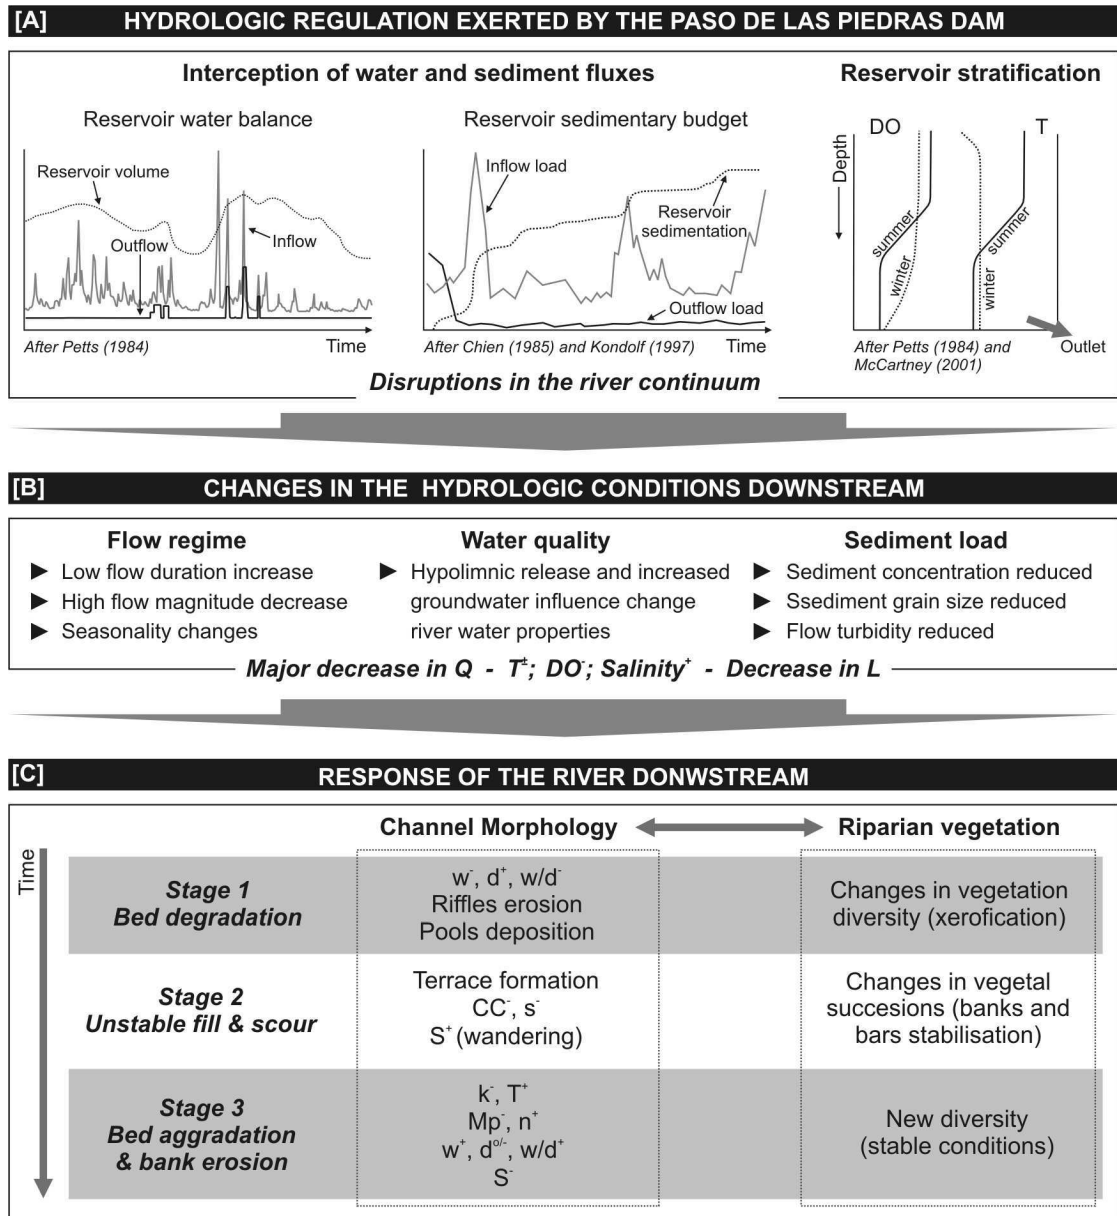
[A] HYDROLOGIC REGULATION EXERTED BY THE PASO DE LAS PIEDRAS DAM

Interception of water and sediment fluxes

Reservoir water balance

Reservoir volume

Outflow

Inflow

After Petts (1984)

Time

Reservoir sedimentary budget

Inflow load

Reservoir sedimentation

Outflow load

After Chien (1985) and Kondolf (1997)

Time

Reservoir stratification

DO

T

Depth

summer

winter

winter

summer

After Petts (1984) and McCartney (2001)

Outlet

Disruptions in the river continuum

[B] CHANGES IN THE HYDROLOGIC CONDITIONS DOWNSTREAM

Flow regime
► Low flow duration increase
► High flow magnitude decrease
► Seasonality changes

Water quality
► Hypolimnic release and increased groundwater influence change river water properties

Sediment load
► Sediment concentration reduced
► Ssediment grain size reduced
► Flow turbidity reduced

Major decrease in Q - $T^{\pm}$; $DO^{-}$; $Salinity^{+}$ - Decrease in L

[C] RESPONSE OF THE RIVER DONWSTREAM

Time

Channel Morphology

Riparian vegetation

| | Channel Morphology | Riparian vegetation |
|---|---|---|
| Stage 1 Bed degradation | $w^{-}$, $d^{+}$, $w/d^{-}$ Riffles erosion Pools deposition | Changes in vegetation diversity (xerofication) |
| Stage 2 Unstable fill & scour | Terrace formation $CC^{-}$, $s^{-}$ $S^{+}$ (wandering) | Changes in vegetal succesions (banks and bars stabilisation) |
| Stage 3 Bed aggradation & bank erosion | $k^{-}$, $T^{+}$ $Mp^{-}$, $n^{+}$ $w^{+}$, $d^{o/-}$, $w/d^{+}$ $S^{-}$ | New diversity (stable conditions) |